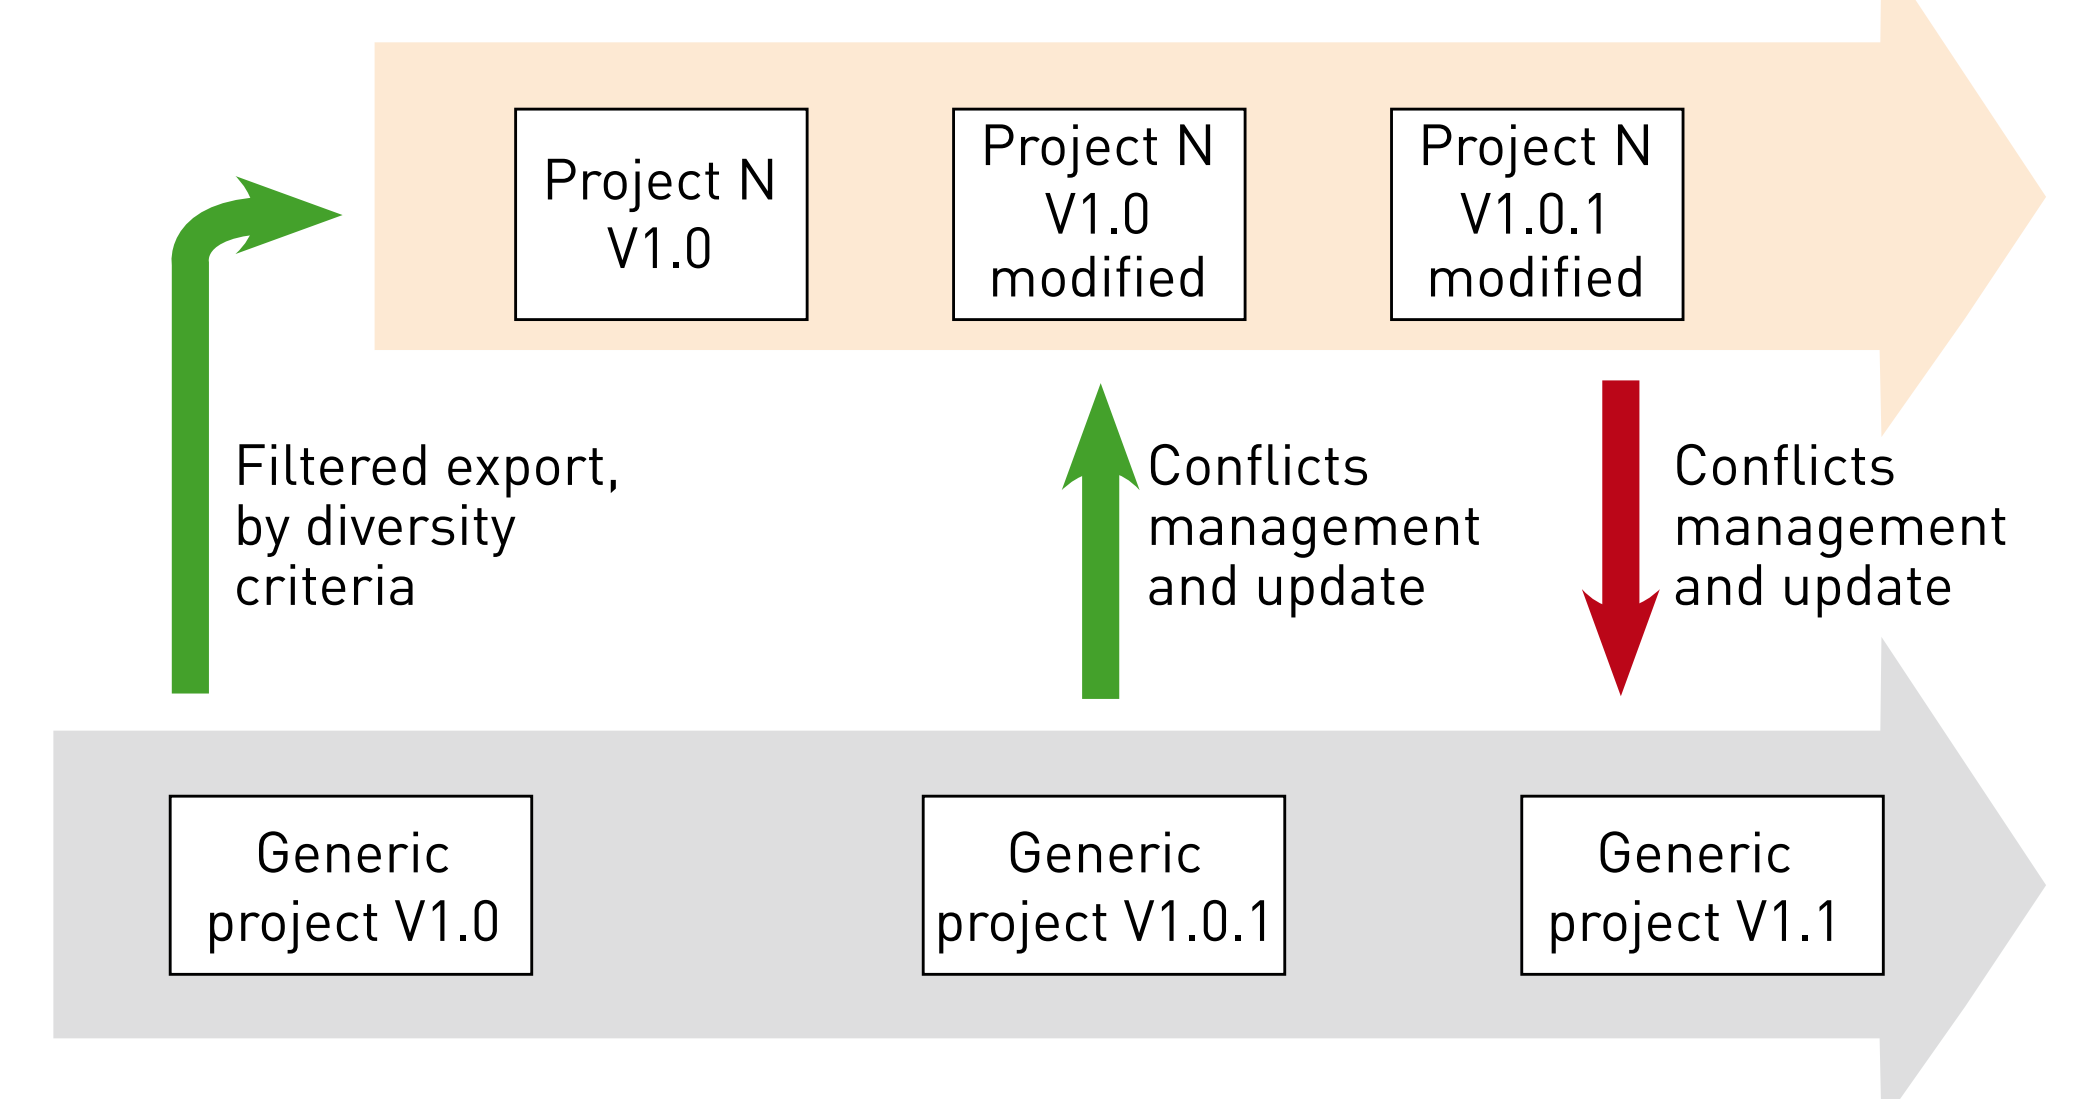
Project N V1.0

Project N V1.0 modified

Project N V1.0.1 modified

Filtered export, by diversity criteria

Conflicts management and update

Conflicts management and update

Generic project V1.0

Generic project V1.0.1

Generic project V1.1